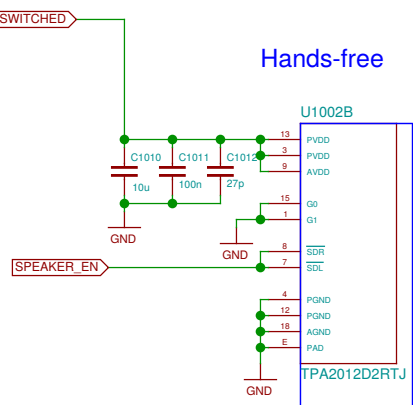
SWITCHED

Hands-free

U1002B

C1010
10u

C1011
100n

C1012
27p

GND

13 PVDD
3 PVDD
9 AVDD

15 G0
1 G1

GND

SPEAKER_EN

8 $\overline{SDR}$
7 $\overline{SDL}$

4 PGND
12 PGND
18 AGND
E PAD

GND

TPA2012D2RTJ